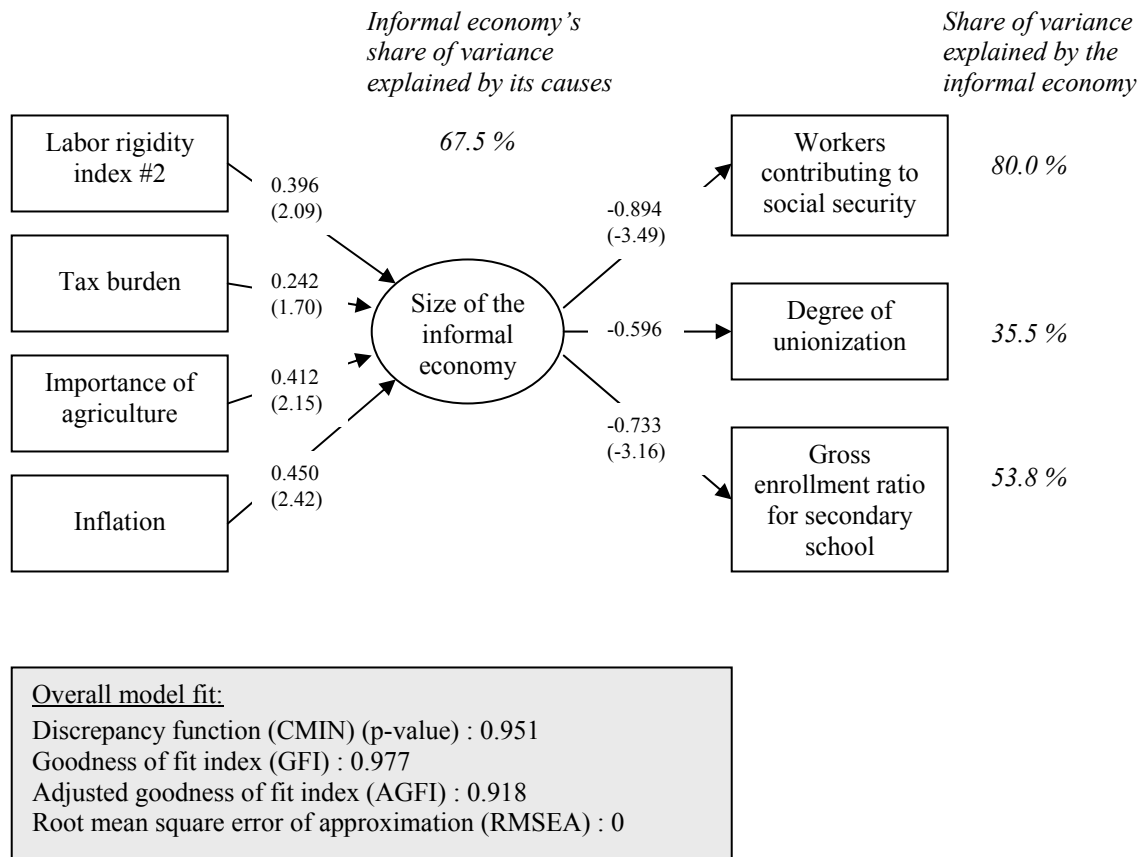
Informal economy's share of variance explained by its causes

Share of variance explained by the informal economy

Labor rigidity index #2

67.5 %

0.396
(2.09)

Workers contributing to social security

80.0 %

-0.894
(-3.49)

Tax burden

0.242
(1.70)

Size of the informal economy

-0.596

Degree of unionization

35.5 %

Importance of agriculture

0.412
(2.15)

-0.733
(-3.16)

Gross enrollment ratio for secondary school

53.8 %

0.450
(2.42)

Inflation

Overall model fit:
Discrepancy function (CMIN) (p-value) : 0.951
Goodness of fit index (GFI) : 0.977
Adjusted goodness of fit index (AGFI) : 0.918
Root mean square error of approximation (RMSEA) : 0